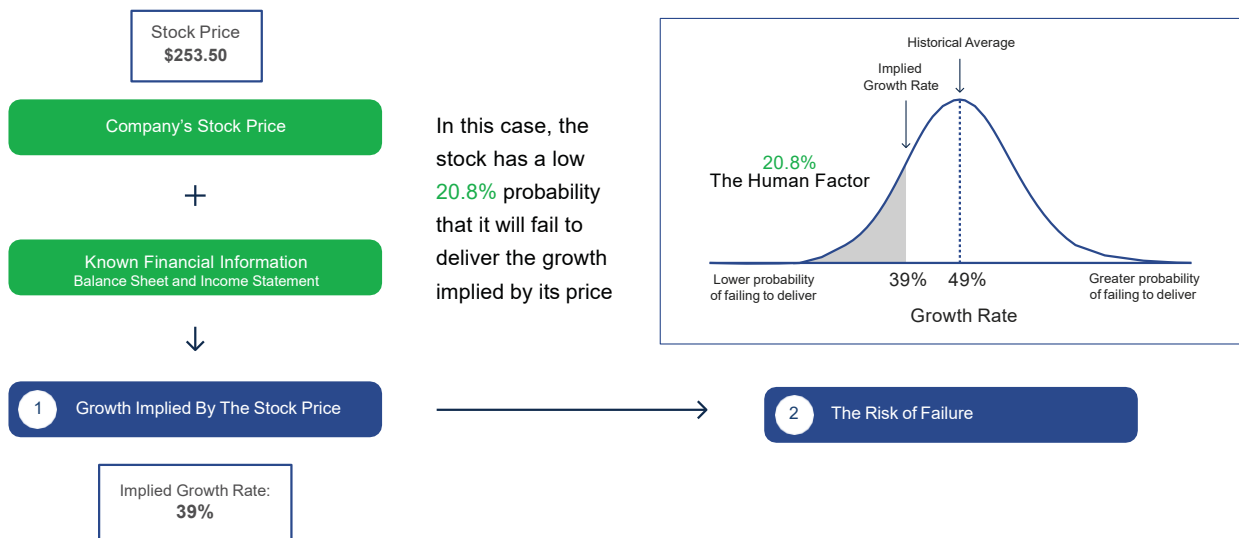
Stock Price
$253.50

Company's Stock Price

+

Known Financial Information
Balance Sheet and Income Statement

↓

1 Growth Implied By The Stock Price

Implied Growth Rate:
39%

In this case, the stock has a low 20.8% probability that it will fail to deliver the growth implied by its price

Historical Average

Implied Growth Rate

20.8%
The Human Factor

Lower probability of failing to deliver

39% 49%

Greater probability of failing to deliver

Growth Rate

2 The Risk of Failure